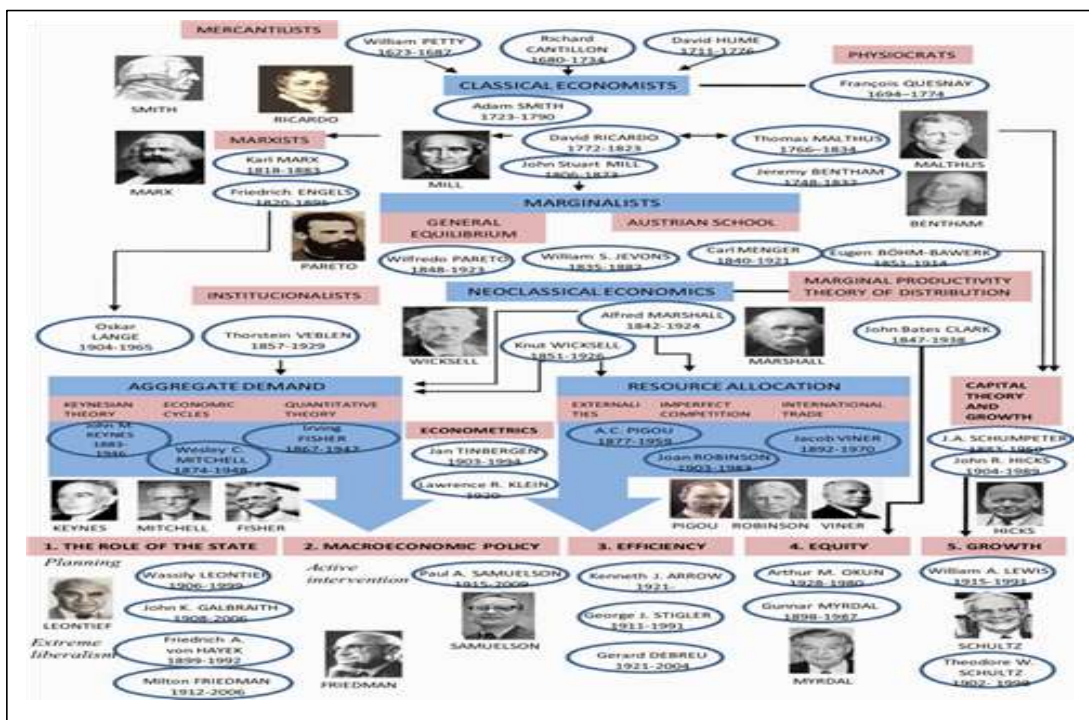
MERCANTILISTS

William PETTY 1623-1687

Richard CANTILLON 1680-1734

David HUME 1711-1776

PHYSIOCRATS

CLASSICAL ECONOMISTS

François QUESNAY 1694-1774

SMITH

RICARDO

Adam SMITH 1723-1790

MARXISTS

David RICARDO 1772-1823

Thomas MALTHUS 1766-1834

MALTHUS

Karl MARX 1818-1883

MARX

MILL

John Stuart MILL 1806-1873

Jeremy BENTHAM 1748-1832

Friedrich ENGELS 1820-1895

BENTHAM

MARGINALISTS

GENERAL EQUILIBRIUM

AUSTRIAN SCHOOL

PARETO

Wilfredo PARETO 1848-1923

William S. JEVONS 1835-1882

Carl MENGER 1840-1921

Eugen BÖHM-BAWERK 1851-1914

INSTITUCIONALISTS

NEOCLASSICAL ECONOMICS

MARGINAL PRODUCTIVITY THEORY OF DISTRIBUTION

Oskar LANGE 1904-1965

Thorstein VEBLEN 1857-1929

WICKSELL

Alfred MARSHALL 1842-1924

MARSHALL

Knut WICKSELL 1851-1926

John Bates CLARK 1847-1938

AGGREGATE DEMAND

KEYNESIAN THEORY

ECONOMIC CYCLES

QUANTITATIVE THEORY

RESOURCE ALLOCATION

EXTERNALITIES

IMPERFECT COMPETITION

INTERNATIONAL TRADE

CAPITAL THEORY AND GROWTH

John M. KEYNES 1883-1946

Wesley C. MITCHELL 1874-1948

Irving FISHER 1867-1947

ECONOMETRICS

A.C. PIGOU 1877-1959

Jacob VINER 1892-1970

Joan ROBINSON 1903-1983

J.A. SCHUMPETER 1883-1950

John R. HICKS 1904-1989

Jan TINBERGEN 1903-1994

Lawrence R. KLEIN 1920

KEYNES

MITCHELL

FISHER

PIGOU

ROBINSON

VINER

HICKS

1. THE ROLE OF THE STATE

2. MACROECONOMIC POLICY

3. EFFICIENCY

4. EQUITY

5. GROWTH

Planning

Wassily LEONTIEF 1906-1999

Active intervention

Paul A. SAMUELSON 1915-2009

Kenneth J. ARROW 1921-

Arthur M. OKUN 1928-1980

William A. LEWIS 1915-1991

LEONTIEF

John K. GALBRAITH 1908-2006

George J. STIGLER 1911-1991

Gunnar MYRDAL 1898-1987

SAMUELSON

SCHULTZ

Extreme liberalism

Friedrich A. von HAYEK 1899-1992

Gerard DEBREU 1921-2004

Milton FRIEDMAN 1912-2006

FRIEDMAN

MYRDAL

Theodore W. SCHULTZ 1902-1998